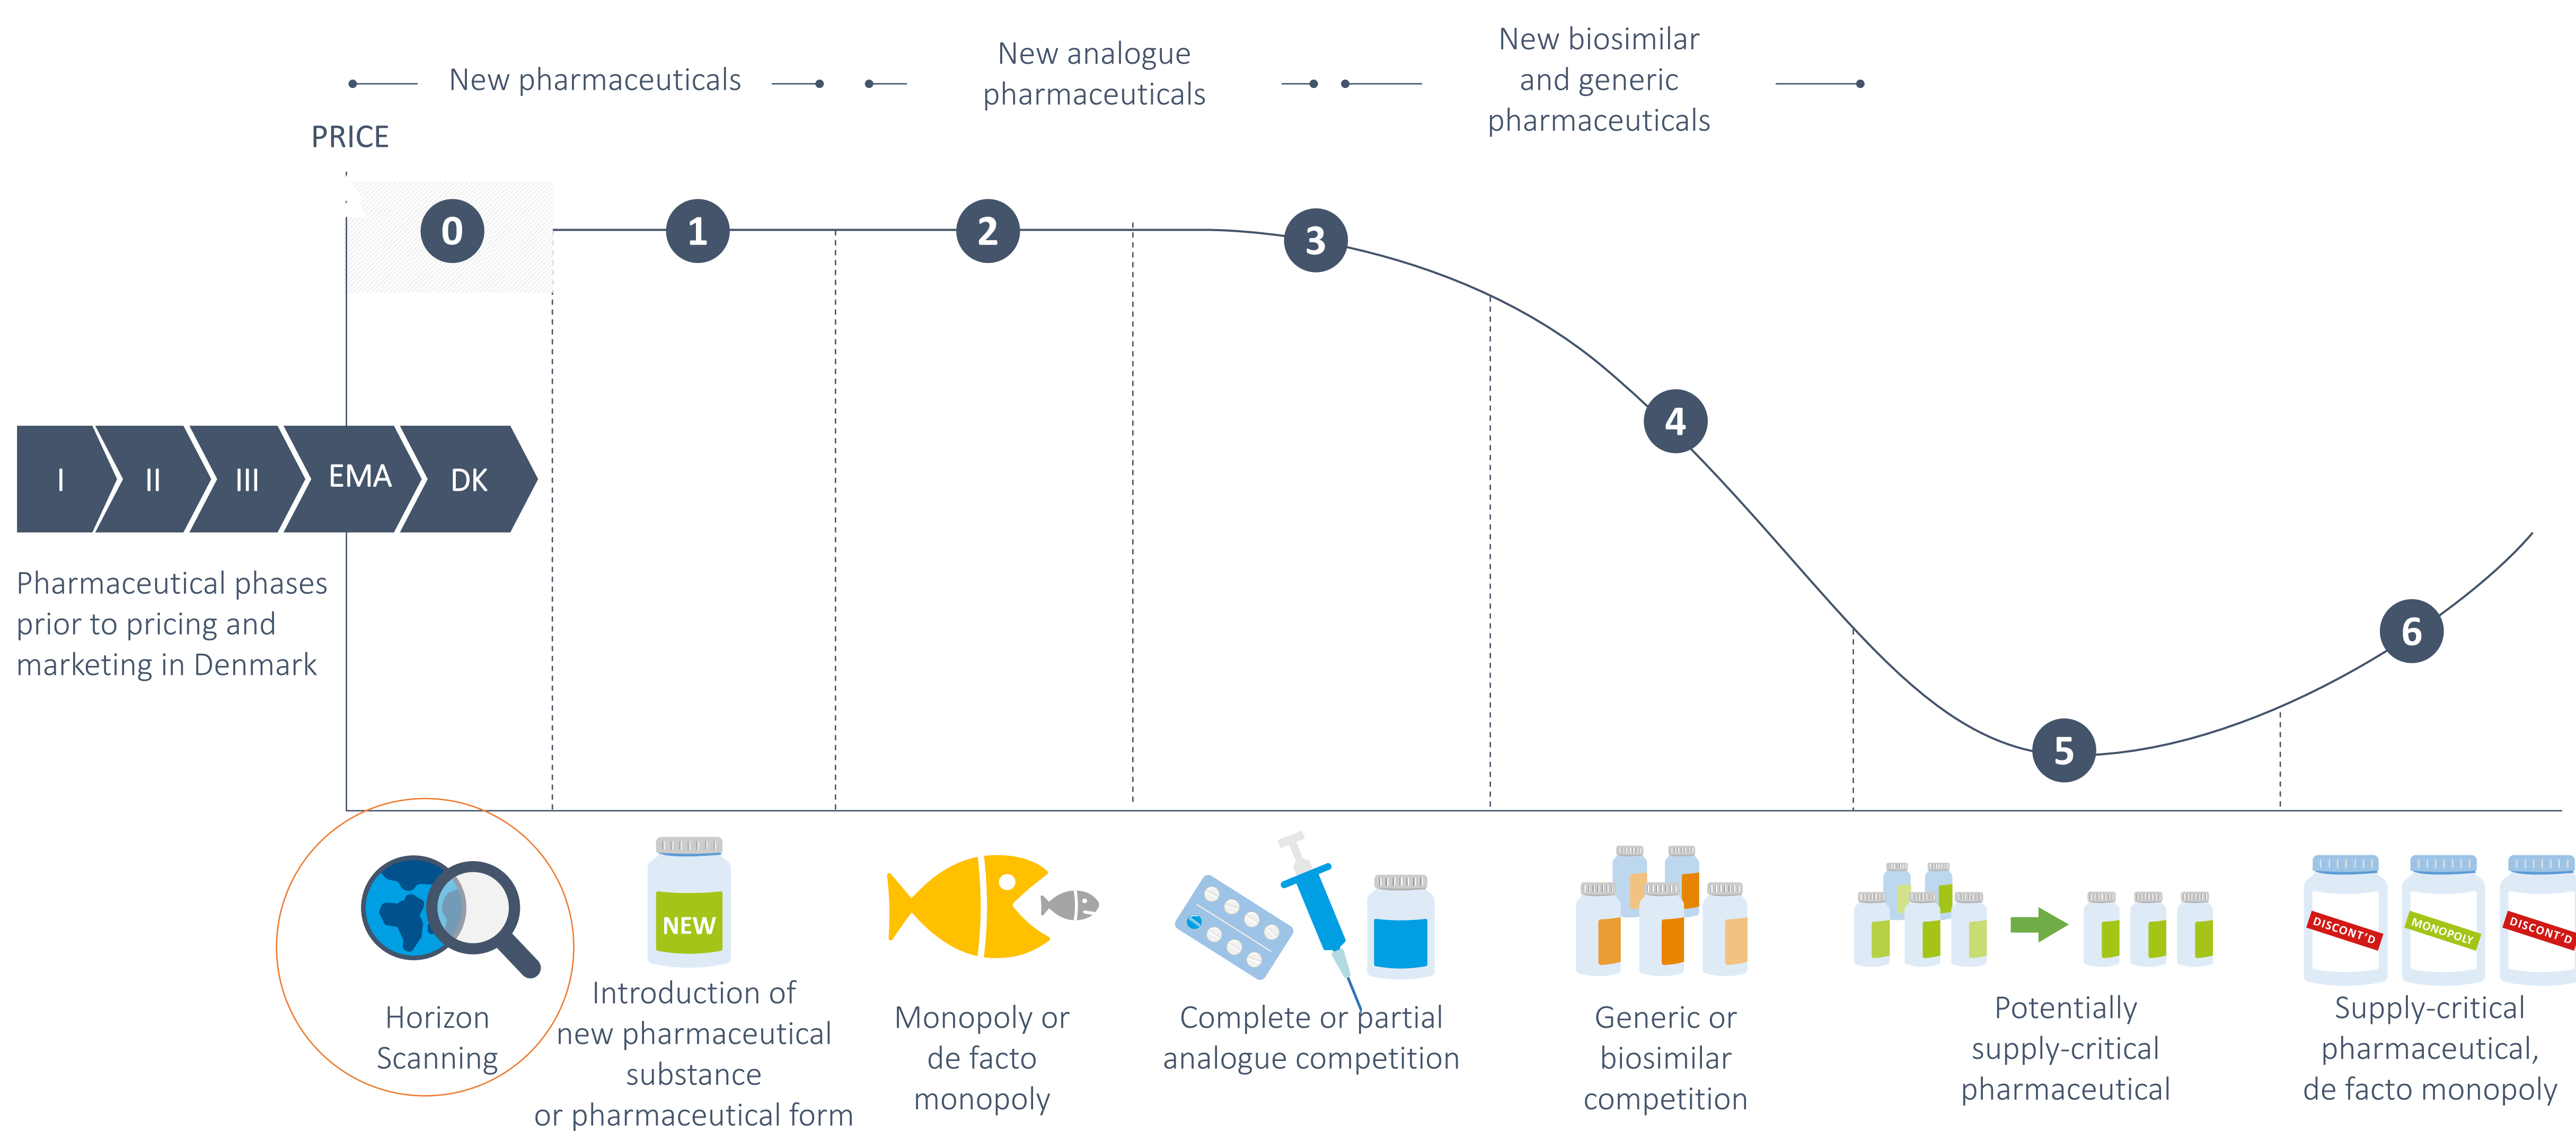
New pharmaceuticals

New analogue pharmaceuticals

New biosimilar and generic pharmaceuticals

PRICE

0

1

2

3

4

5

6

I

II

III

EMA

DK

Pharmaceutical phases prior to pricing and marketing in Denmark

NEW

DISCONT'D

MONOPOLY

DISCONT'D

Horizon Scanning

Introduction of new pharmaceutical substance or pharmaceutical form

Monopoly or de facto monopoly

Complete or partial analogue competition

Generic or biosimilar competition

Potentially supply-critical pharmaceutical

Supply-critical pharmaceutical, de facto monopoly